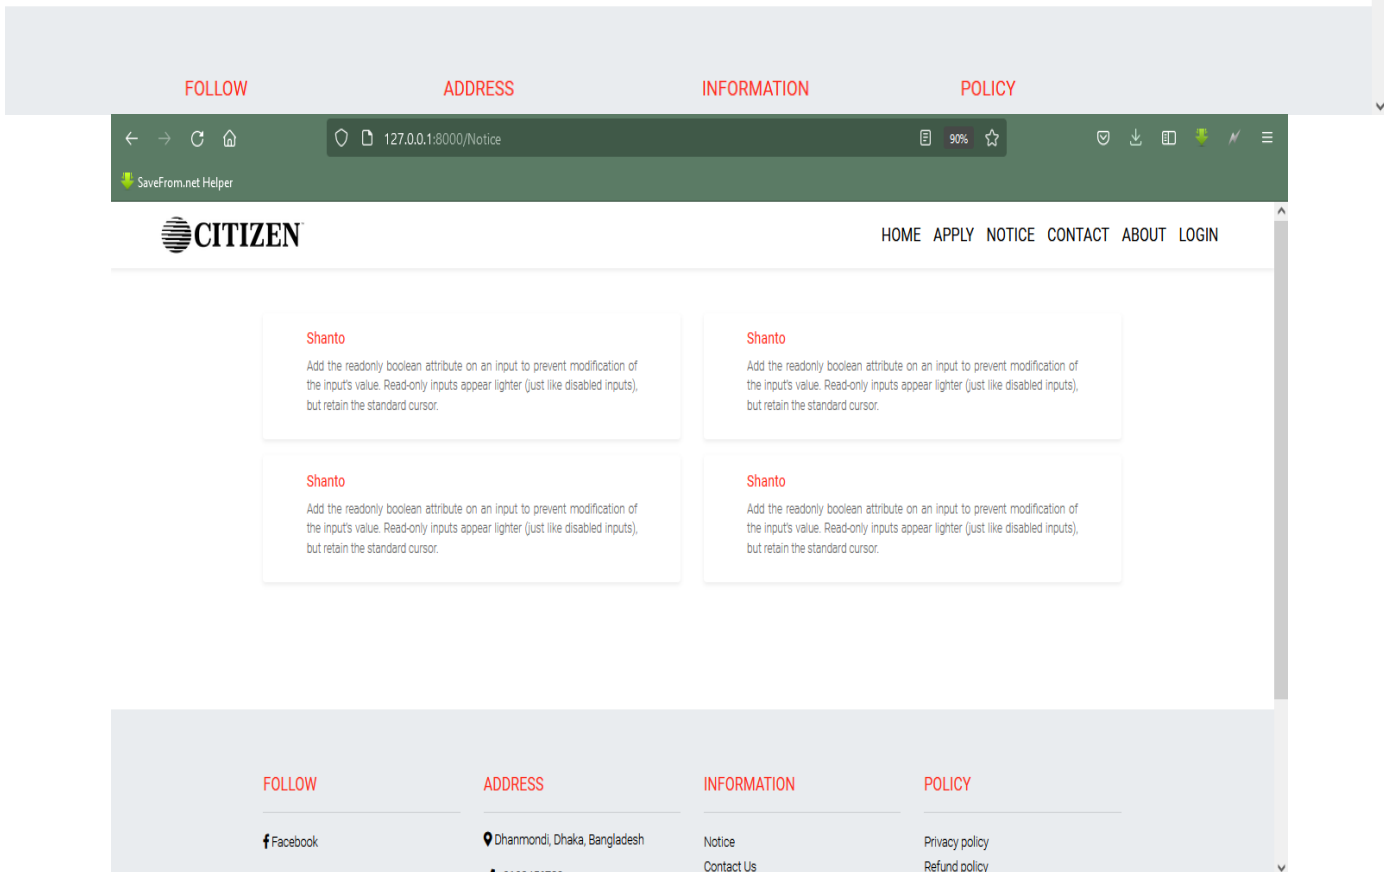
FOLLOW ADDRESS INFORMATION POLICY

127.0.0.1:8000/Notice

90%

SaveFrom.net Helper

CITIZEN

HOME APPLY NOTICE CONTACT ABOUT LOGIN

Shanto

Add the readonly boolean attribute on an input to prevent modification of the input's value. Read-only inputs appear lighter (just like disabled inputs), but retain the standard cursor.

Shanto

Add the readonly boolean attribute on an input to prevent modification of the input's value. Read-only inputs appear lighter (just like disabled inputs), but retain the standard cursor.

Shanto

Add the readonly boolean attribute on an input to prevent modification of the input's value. Read-only inputs appear lighter (just like disabled inputs), but retain the standard cursor.

Shanto

Add the readonly boolean attribute on an input to prevent modification of the input's value. Read-only inputs appear lighter (just like disabled inputs), but retain the standard cursor.

FOLLOW

Facebook

ADDRESS

Dhanmondi, Dhaka, Bangladesh

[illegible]

INFORMATION

Notice

Contact Us

POLICY

Privacy policy

Refund policy